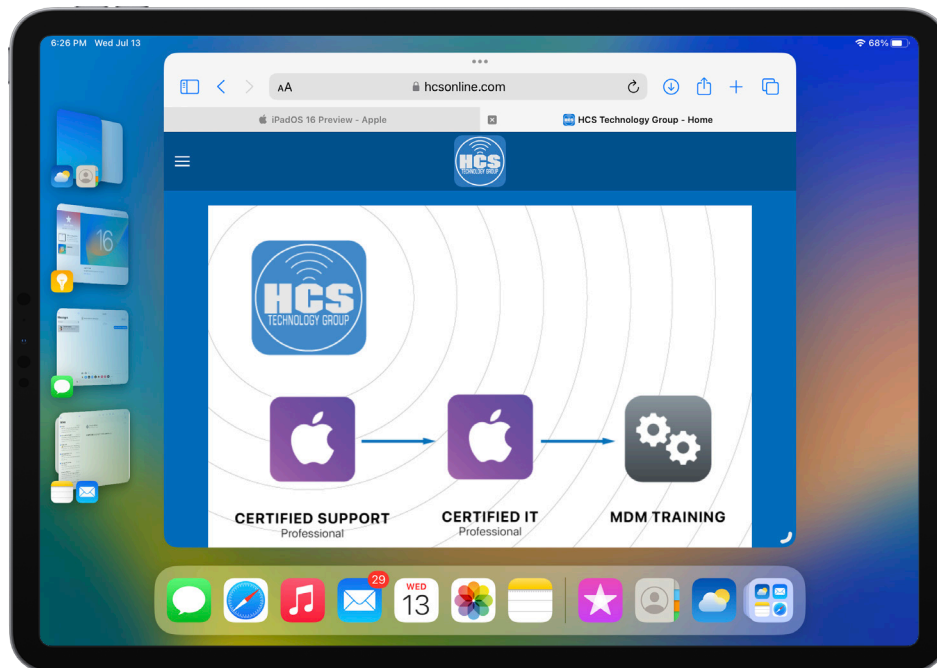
6:26 PM Wed Jul 13

68%

AA

hcsonline.com

iPadOS 16 Preview - Apple

HCS Technology Group - Home

HCS TECHNOLOGY GROUP

HCS TECHNOLOGY GROUP

CERTIFIED SUPPORT
Professional

CERTIFIED IT
Professional

MDM TRAINING

16

29

WED
13